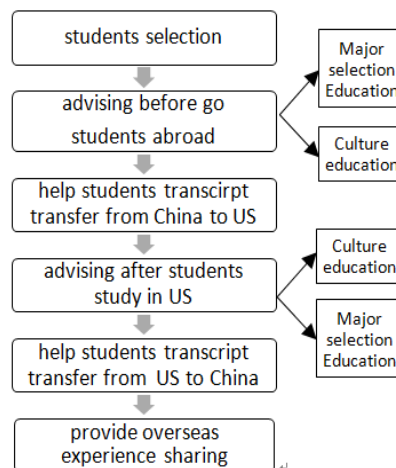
students selection

advising before go students abroad

Major selection Education

Culture education

help students transcirpt transfer from China to US

advising after students study in US

Culture education

Major selection Education

help students transcript transfer from US to China

provide overseas experience sharing